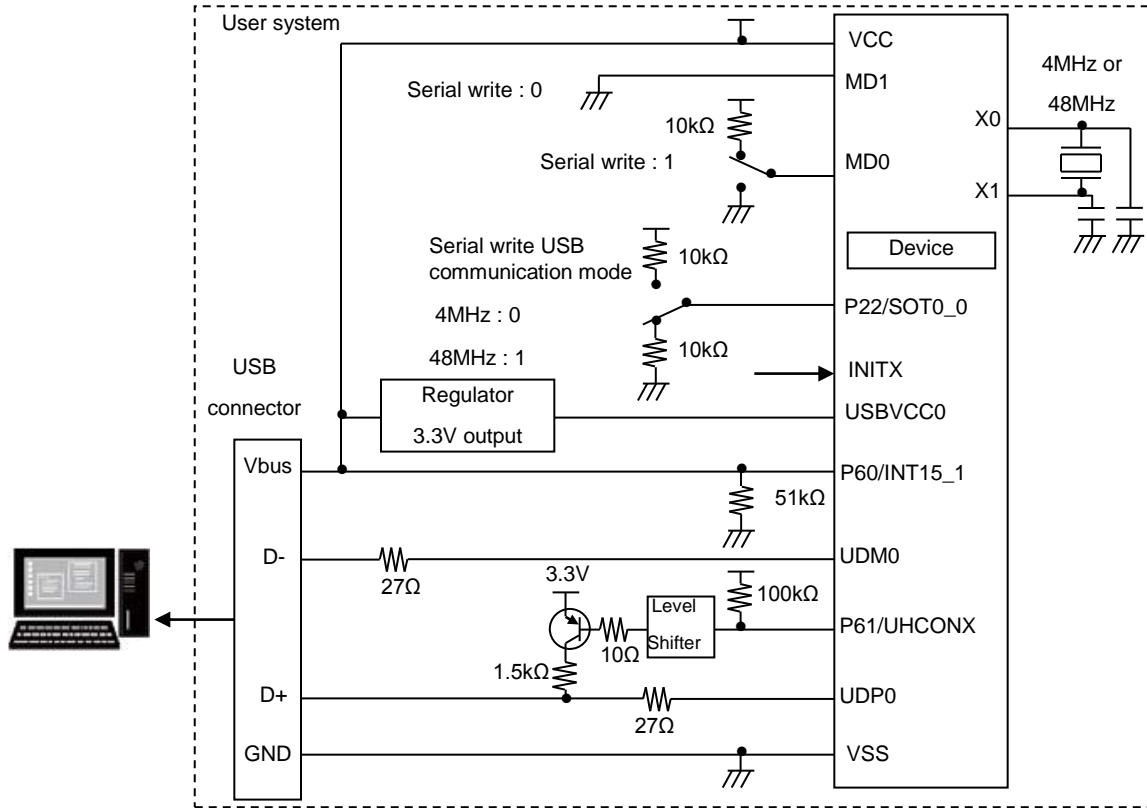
User system

VCC

MD1

Serial write : 0

4MHz or

48MHz

10kΩ

X0

Serial write : 1

MD0

X1

Serial write USB communication mode

10kΩ

Device

4MHz : 0

P22/SOT0_0

48MHz : 1

10kΩ

USB

INITX

connector

Regulator

3.3V output

USBVCC0

Vbus

P60/INT15_1

51kΩ

D-

UDM0

27Ω

3.3V

100kΩ

Level

Shifter

P61/UHCONX

10Ω

1.5kΩ

D+

UDP0

27Ω

GND

VSS